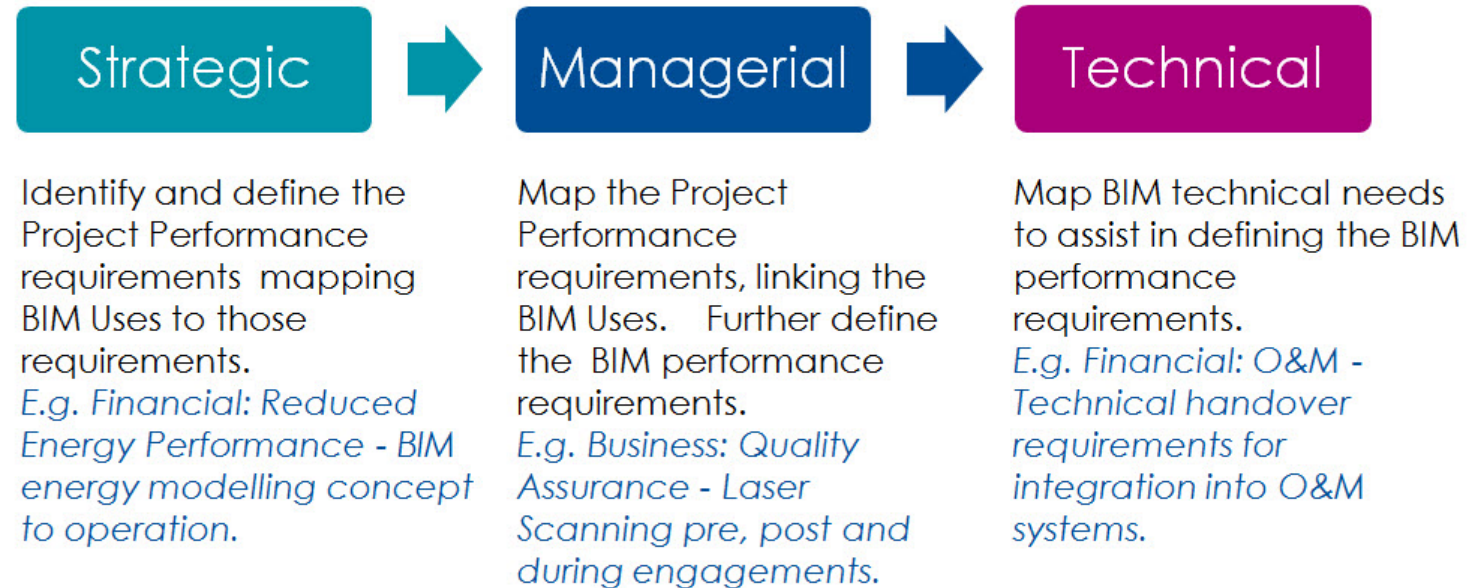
Strategic

Managerial

Technical

Identify and define the Project Performance requirements mapping BIM Uses to those requirements.
E.g. Financial: Reduced Energy Performance - BIM energy modelling concept to operation.

Map the Project Performance requirements, linking the BIM Uses. Further define the BIM performance requirements.
E.g. Business: Quality Assurance - Laser Scanning pre, post and during engagements.

Map BIM technical needs to assist in defining the BIM performance requirements.
E.g. Financial: O&M - Technical handover requirements for integration into O&M systems.